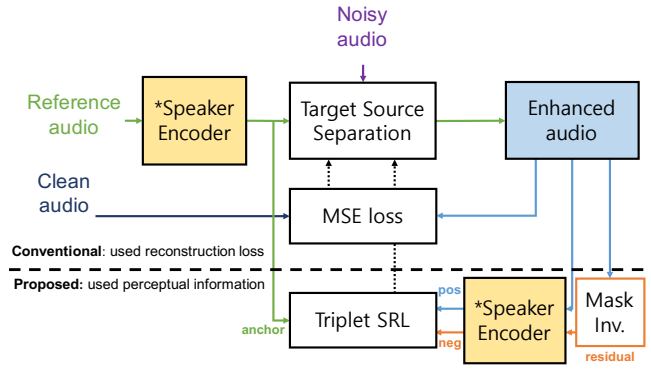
Noisy audio

Reference audio

*Speaker Encoder

Target Source Separation

Enhanced audio

Clean audio

MSE loss

Conventional: used reconstruction loss

Proposed: used perceptual information

anchor

Triplet SRL

pos

neg

*Speaker Encoder

Mask Inv.

residual